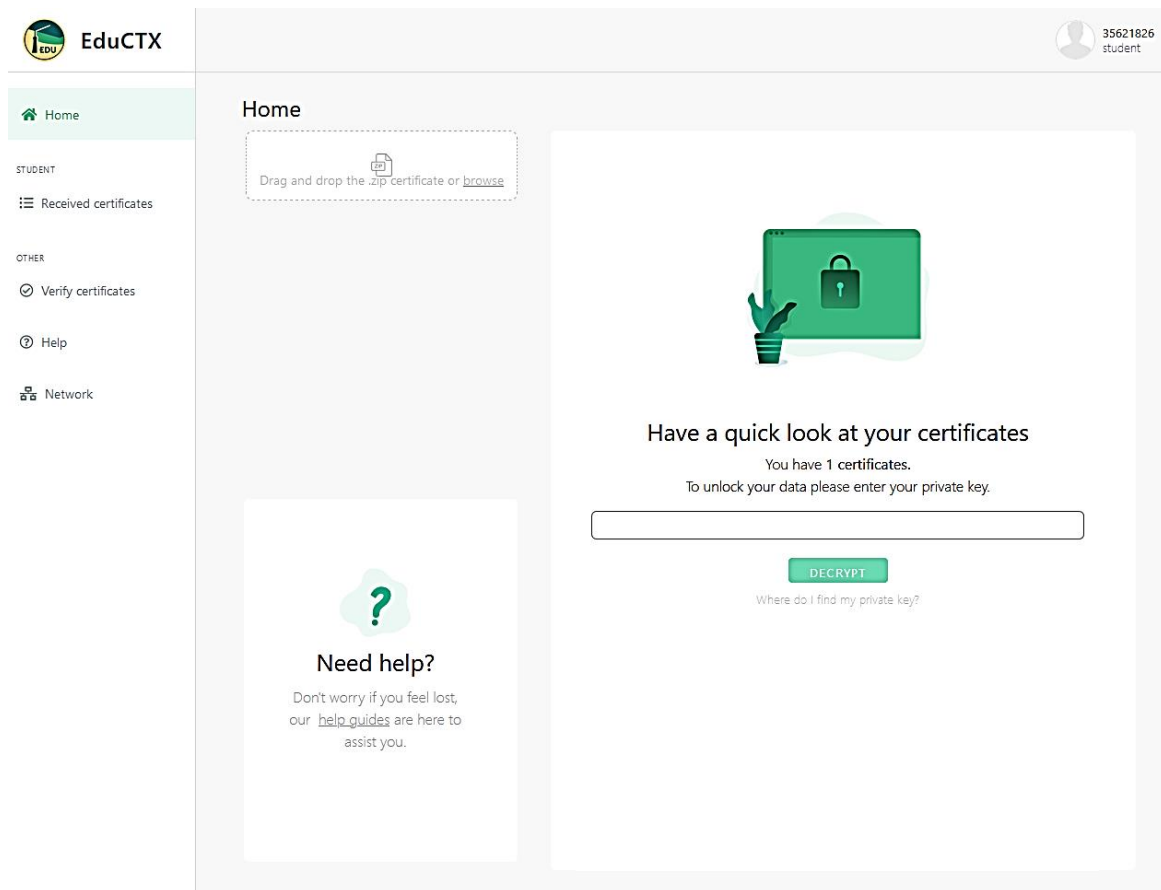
EDU EduCTX

35621826
student

Home

STUDENT

Received certificates

OTHER

Verify certificates

Help

Network

Home

ZIP
Drag and drop the .zip certificate or browse

Have a quick look at your certificates

You have 1 certificates.
To unlock your data please enter your private key.

DECRYPT

Where do I find my private key?

?

Need help?

Don't worry if you feel lost, our help guides are here to assist you.